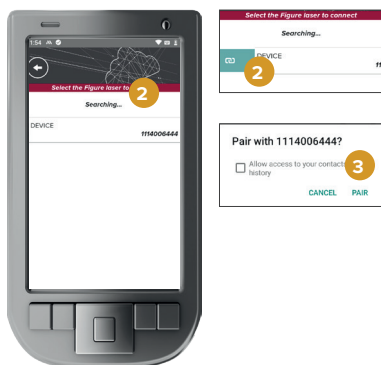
1:54

Select the Figure laser to

2

Searching...

DEVICE

1114006444

Select the Figure laser to connect

Searching...

2

DEVICE

11

Pair with 1114006444?

Allow access to your contacts history

3

CANCEL PAIR